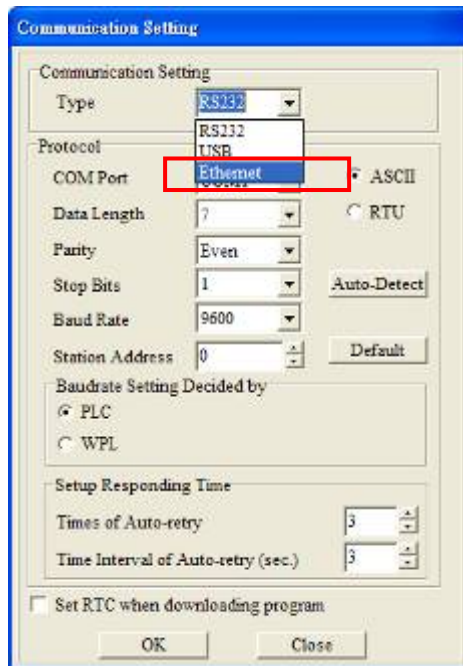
Communication Setting

Communication Setting

Type RS232

RS232
USB
Ethernet

Protocol

COM Port

ASCII

RTU

Data Length 7

Parity Even

Stop Bits 1

Auto-Detect

Baud Rate 9600

Station Address 0

Default

Baudrate Setting Decided by

PLC

WPL

Setup Responding Time

Times of Auto-retry 3

Time Interval of Auto-retry (sec.) 3

Set RTC when downloading program

OK

Close